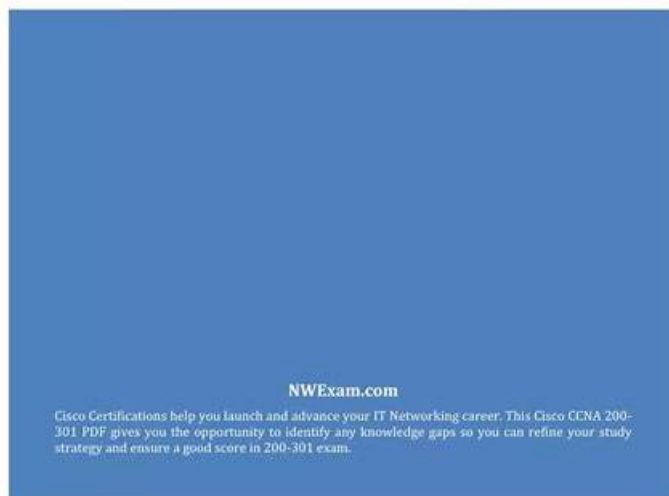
NWExam.com

Cisco Certifications help you launch and advance your IT Networking career. This Cisco CCNA 200-301 PDF gives you the opportunity to identify any knowledge gaps so you can refine your study strategy and ensure a good score in 200-301 exam.